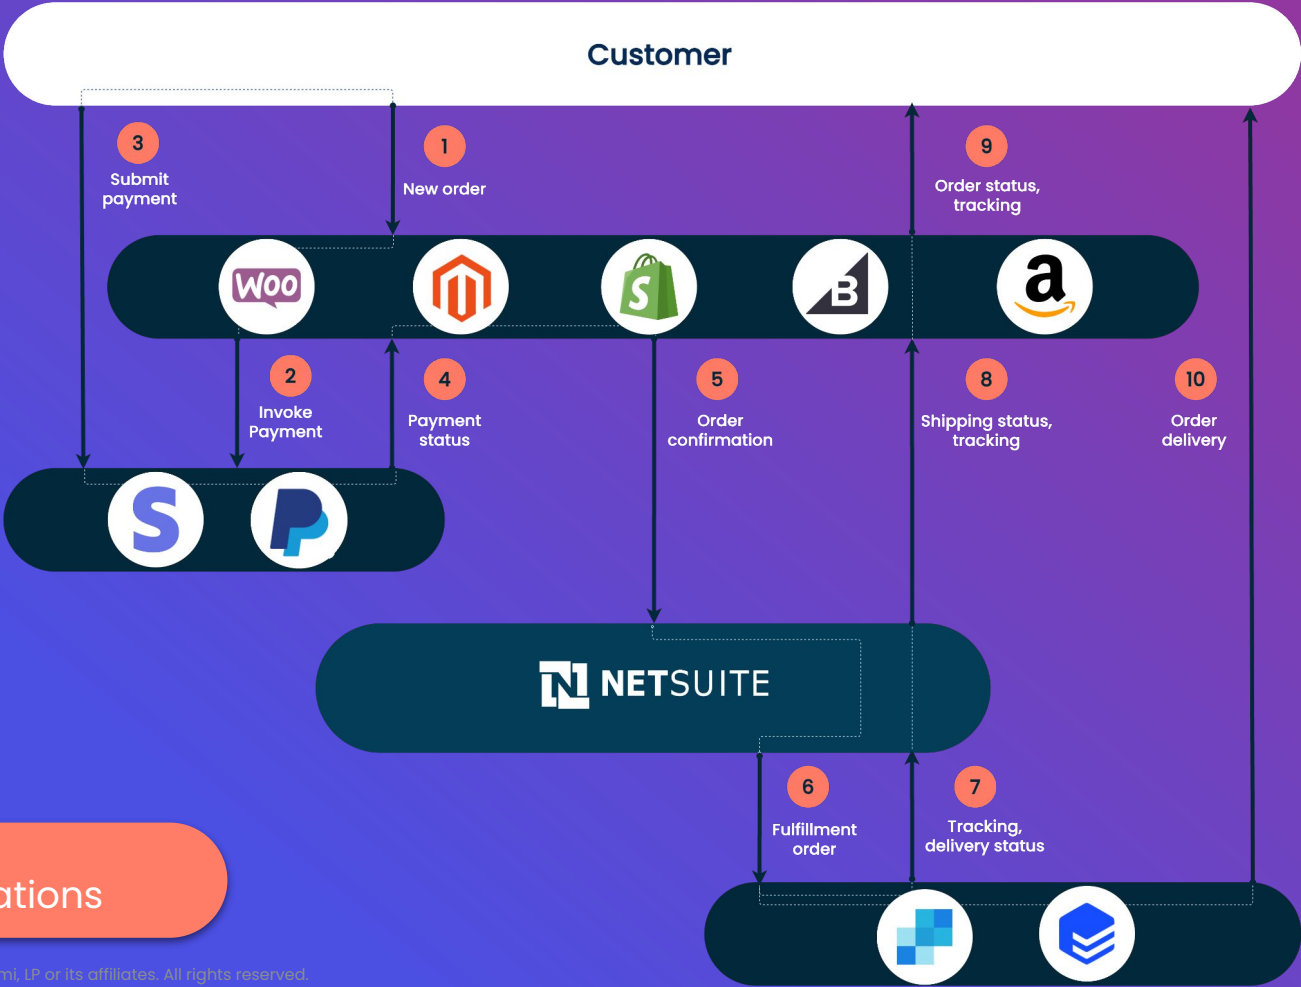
Customer

3
Submit payment

1
New order

9
Order status, tracking

Woo

a

2
Invoke Payment

4
Payment status

5
Order confirmation

8
Shipping status, tracking

10
Order delivery

NETSUITE

6
Fulfillment order

7
Tracking, delivery status

ations

mi, LP or its affiliates. All rights reserved.